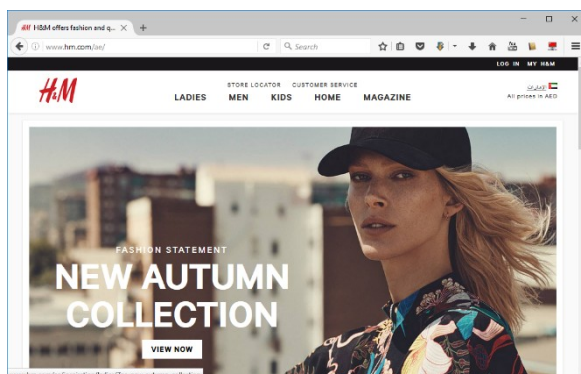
H&M offers fashion and q...
www.hm.com/ae/
Search
LOG IN MY H&M
H&M
STORE LOCATOR CUSTOMER SERVICE
LADIES MEN KIDS HOME MAGAZINE
الإمارات
All prices in AED
FASHION STATEMENT
NEW AUTUMN COLLECTION
VIEW NOW